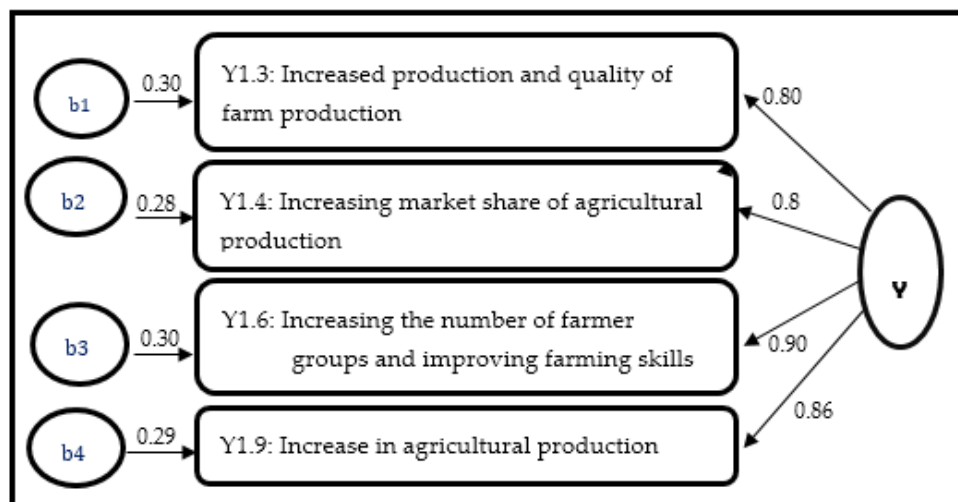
b1
0.30
Y1.3: Increased production and quality of farm production
0.80

b2
0.28
Y1.4: Increasing market share of agricultural production
0.8

Y

b3
0.30
Y1.6: Increasing the number of farmer groups and improving farming skills
0.90

0.86
b4
0.29
Y1.9: Increase in agricultural production